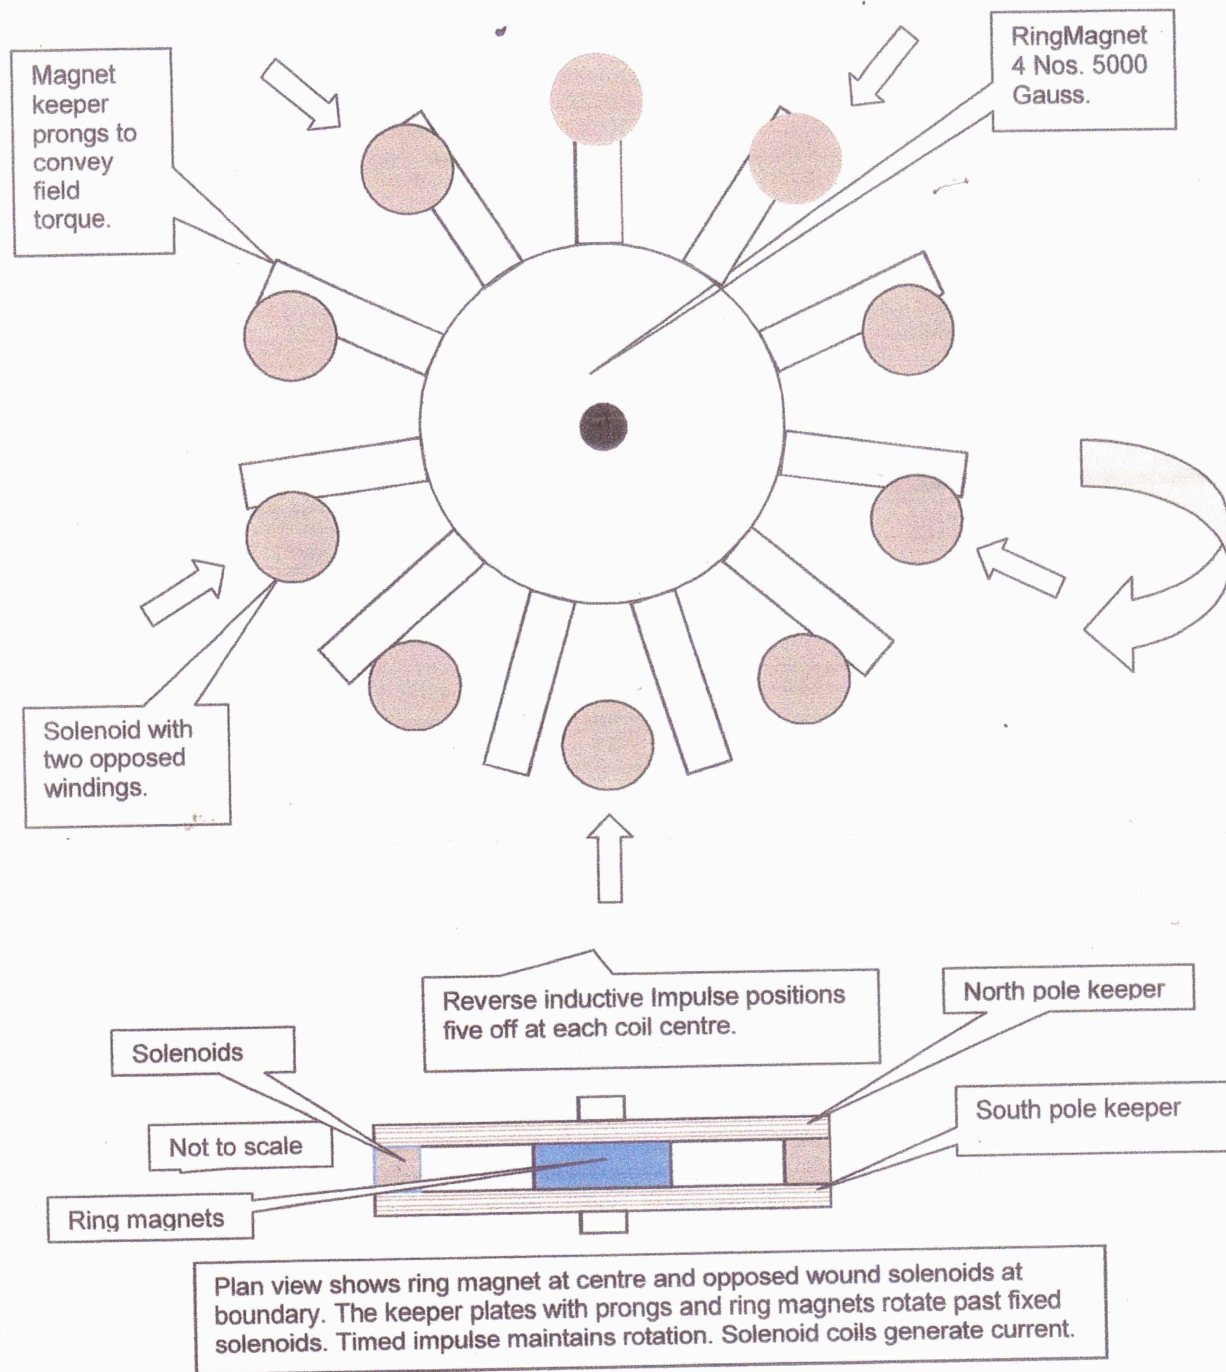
Magnet keeper prongs to convey field torque.

RingMagnet 4 Nos. 5000 Gauss.

Solenoid with two opposed windings.

Reverse inductive Impulse positions five off at each coil centre.

North pole keeper

Solenoids

South pole keeper

Not to scale

Ring magnets

Plan view shows ring magnet at centre and opposed wound solenoids at boundary. The keeper plates with prongs and ring magnets rotate past fixed solenoids. Timed impulse maintains rotation. Solenoid coils generate current.